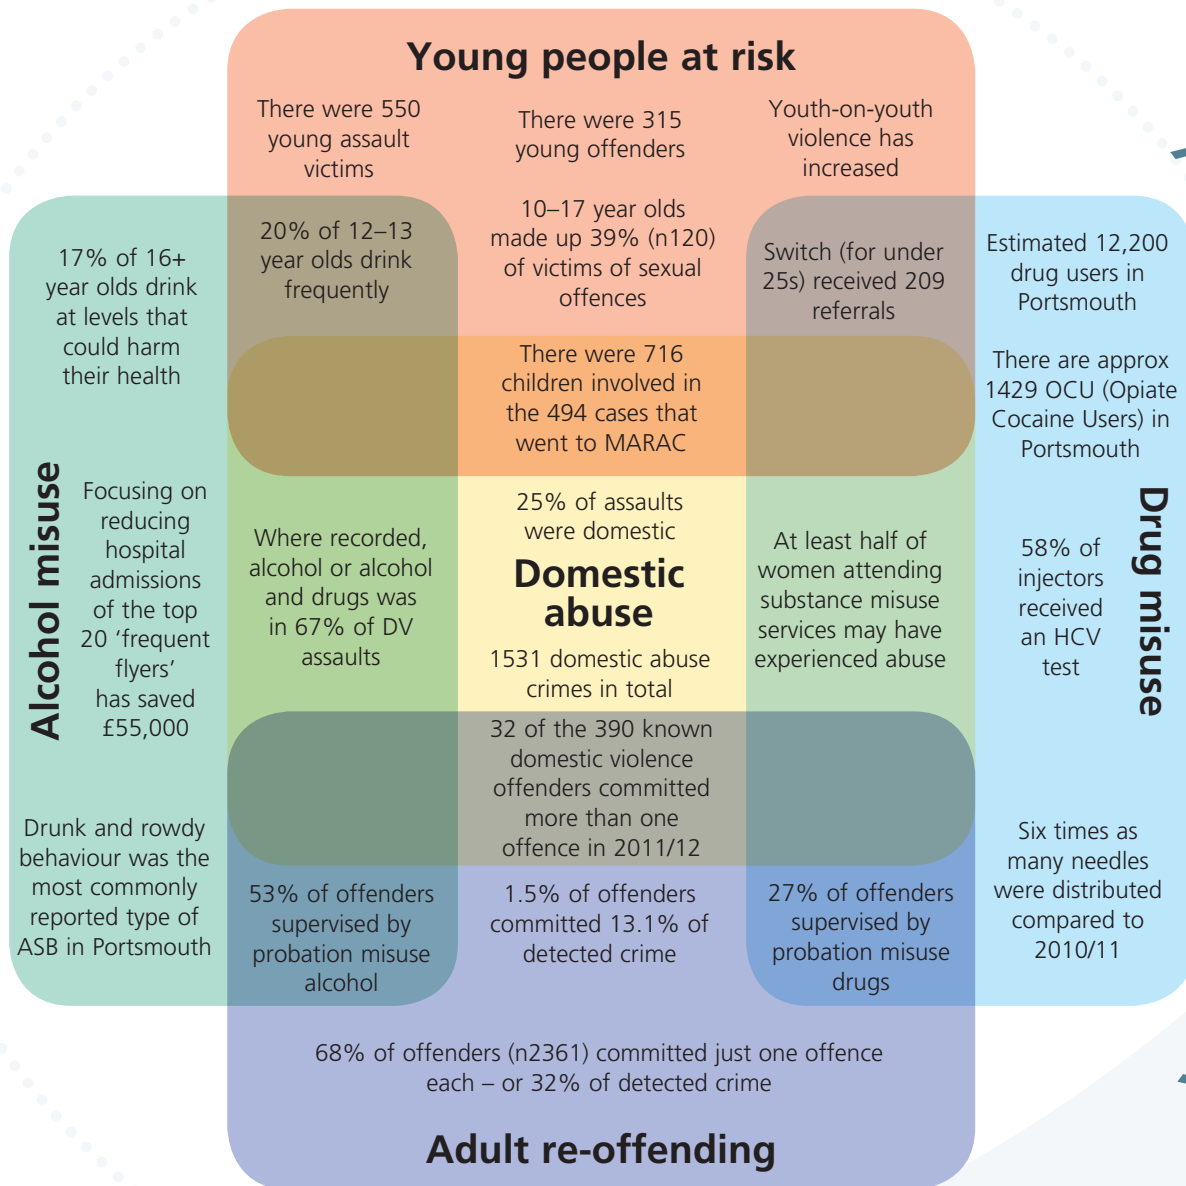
Young people at risk

There were 550 young assault victims

There were 315 young offenders

Youth-on-youth violence has increased

Alcohol misuse

17% of 16+ year olds drink at levels that could harm their health

20% of 12–13 year olds drink frequently

10–17 year olds made up 39% (n120) of victims of sexual offences

Switch (for under 25s) received 209 referrals

Estimated 12,200 drug users in Portsmouth

There are approx 1429 OCU (Opiate Cocaine Users) in Portsmouth

There were 716 children involved in the 494 cases that went to MARAC

Drug misuse

Focusing on reducing hospital admissions of the top 20 'frequent flyers' has saved £55,000

Where recorded, alcohol or alcohol and drugs was in 67% of DV assaults

25% of assaults were domestic

Domestic abuse

1531 domestic abuse crimes in total

At least half of women attending substance misuse services may have experienced abuse

58% of injectors received an HCV test

32 of the 390 known domestic violence offenders committed more than one offence in 2011/12

Drunk and rowdy behaviour was the most commonly reported type of ASB in Portsmouth

53% of offenders supervised by probation misuse alcohol

1.5% of offenders committed 13.1% of detected crime

27% of offenders supervised by probation misuse drugs

Six times as many needles were distributed compared to 2010/11

68% of offenders (n2361) committed just one offence each – or 32% of detected crime

Adult re-offending